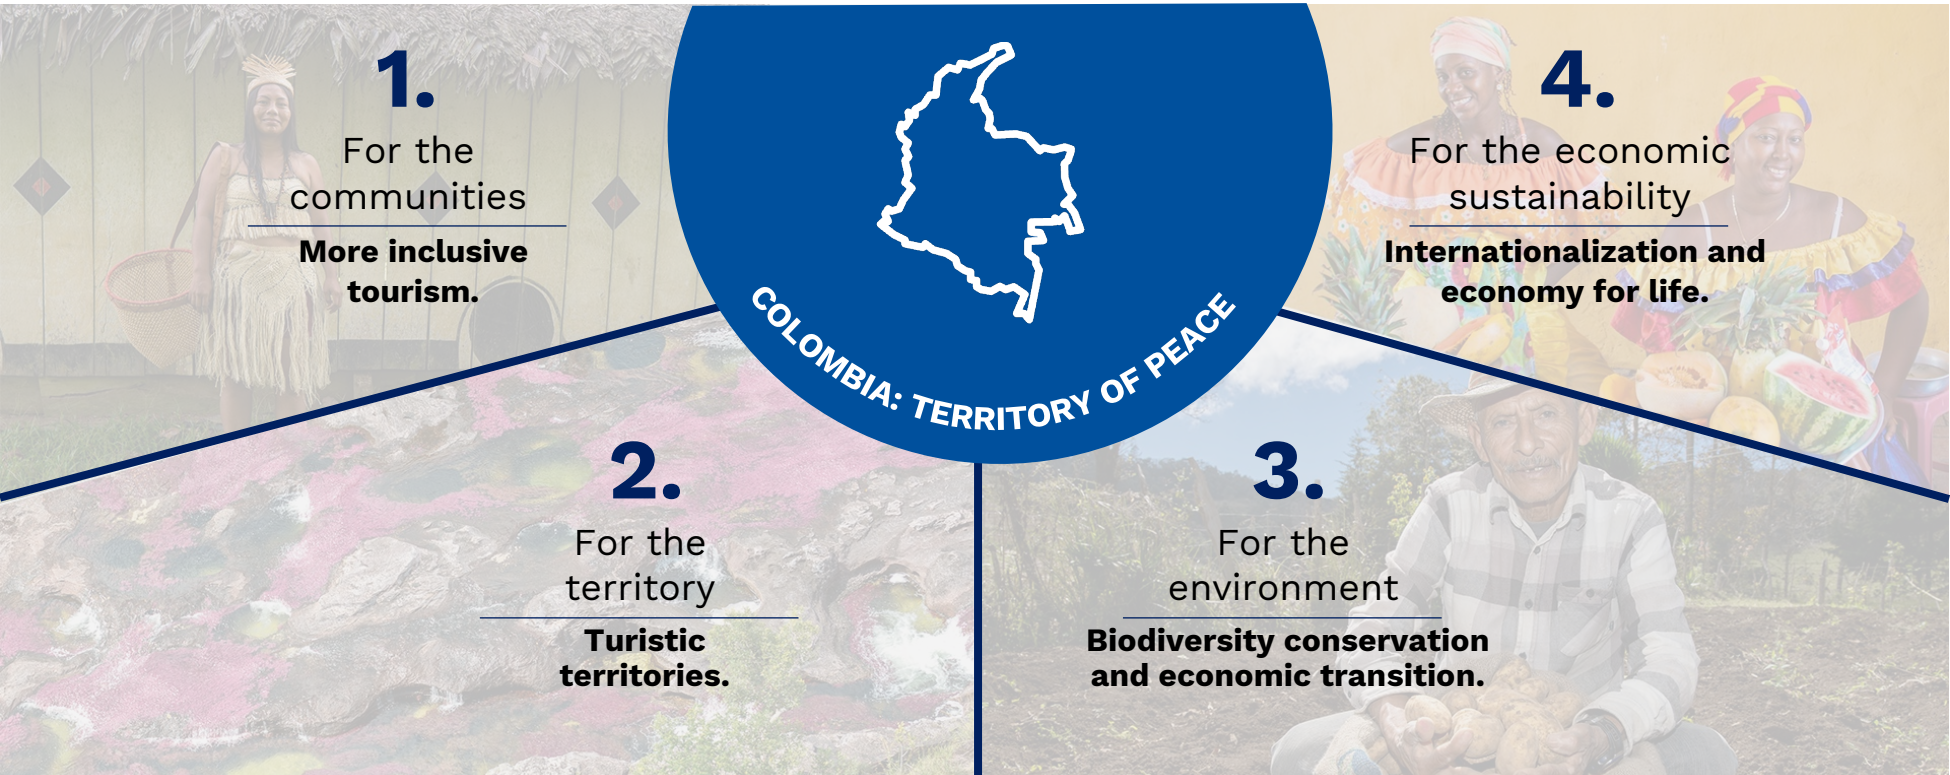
1.
For the communities
More inclusive tourism.

COLOMBIA: TERRITORY OF PEACE

4.
For the economic sustainability
Internationalization and economy for life.

2.
For the territory
Turistic territories.

3.
For the environment
Biodiversity conservation and economic transition.